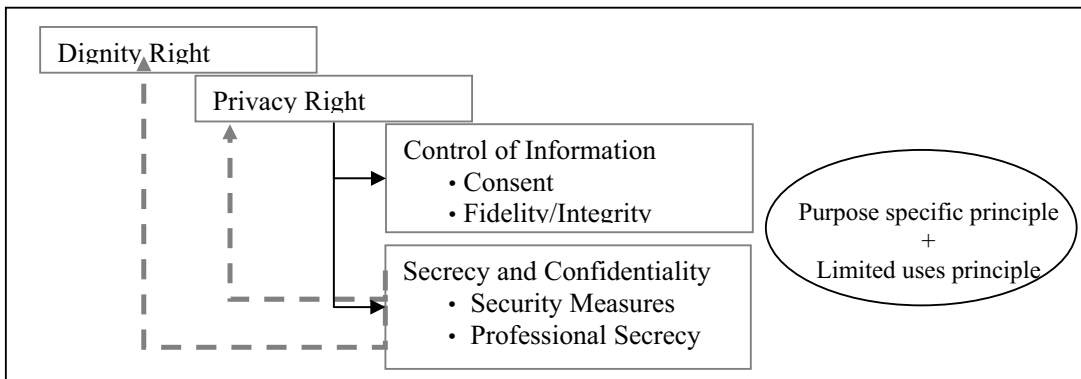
Dignity Right

Privacy Right

Control of Information
• Consent
• Fidelity/Integrity

Secrecy and Confidentiality
• Security Measures
• Professional Secrecy

Purpose specific principle
+
Limited uses principle